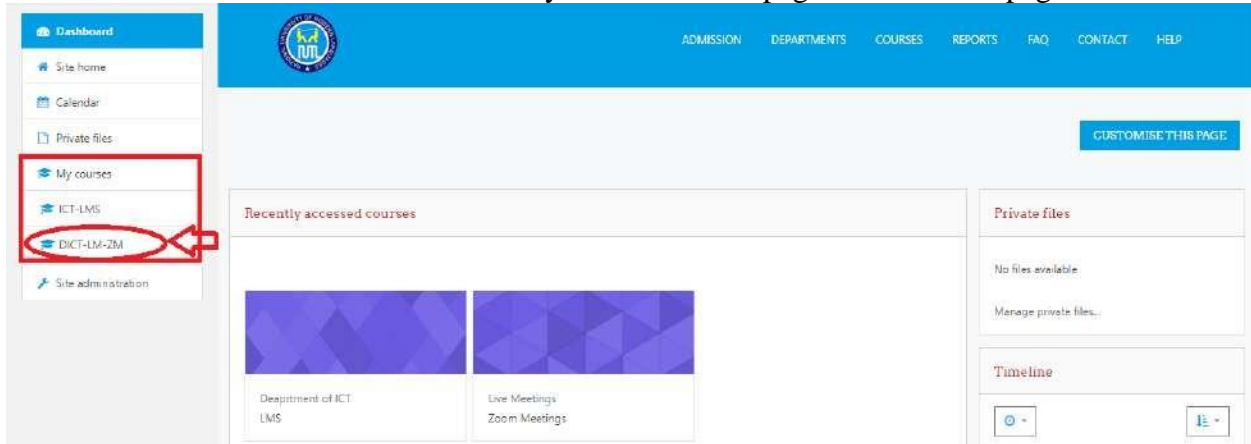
Dashboard
Site home
Calendar
Private files
My courses
ICT-LMS
DICT-LM-ZM
Site administration

ADMISSION DEPARTMENTS COURSES REPORTS FAQ CONTACT HELP

CUSTOMISE THIS PAGE

Recently accessed courses

Deaprtment of ICT
LMS

Live Meetings
Zoom Meetings

Private files
No files available
Manage private files...

Timeline